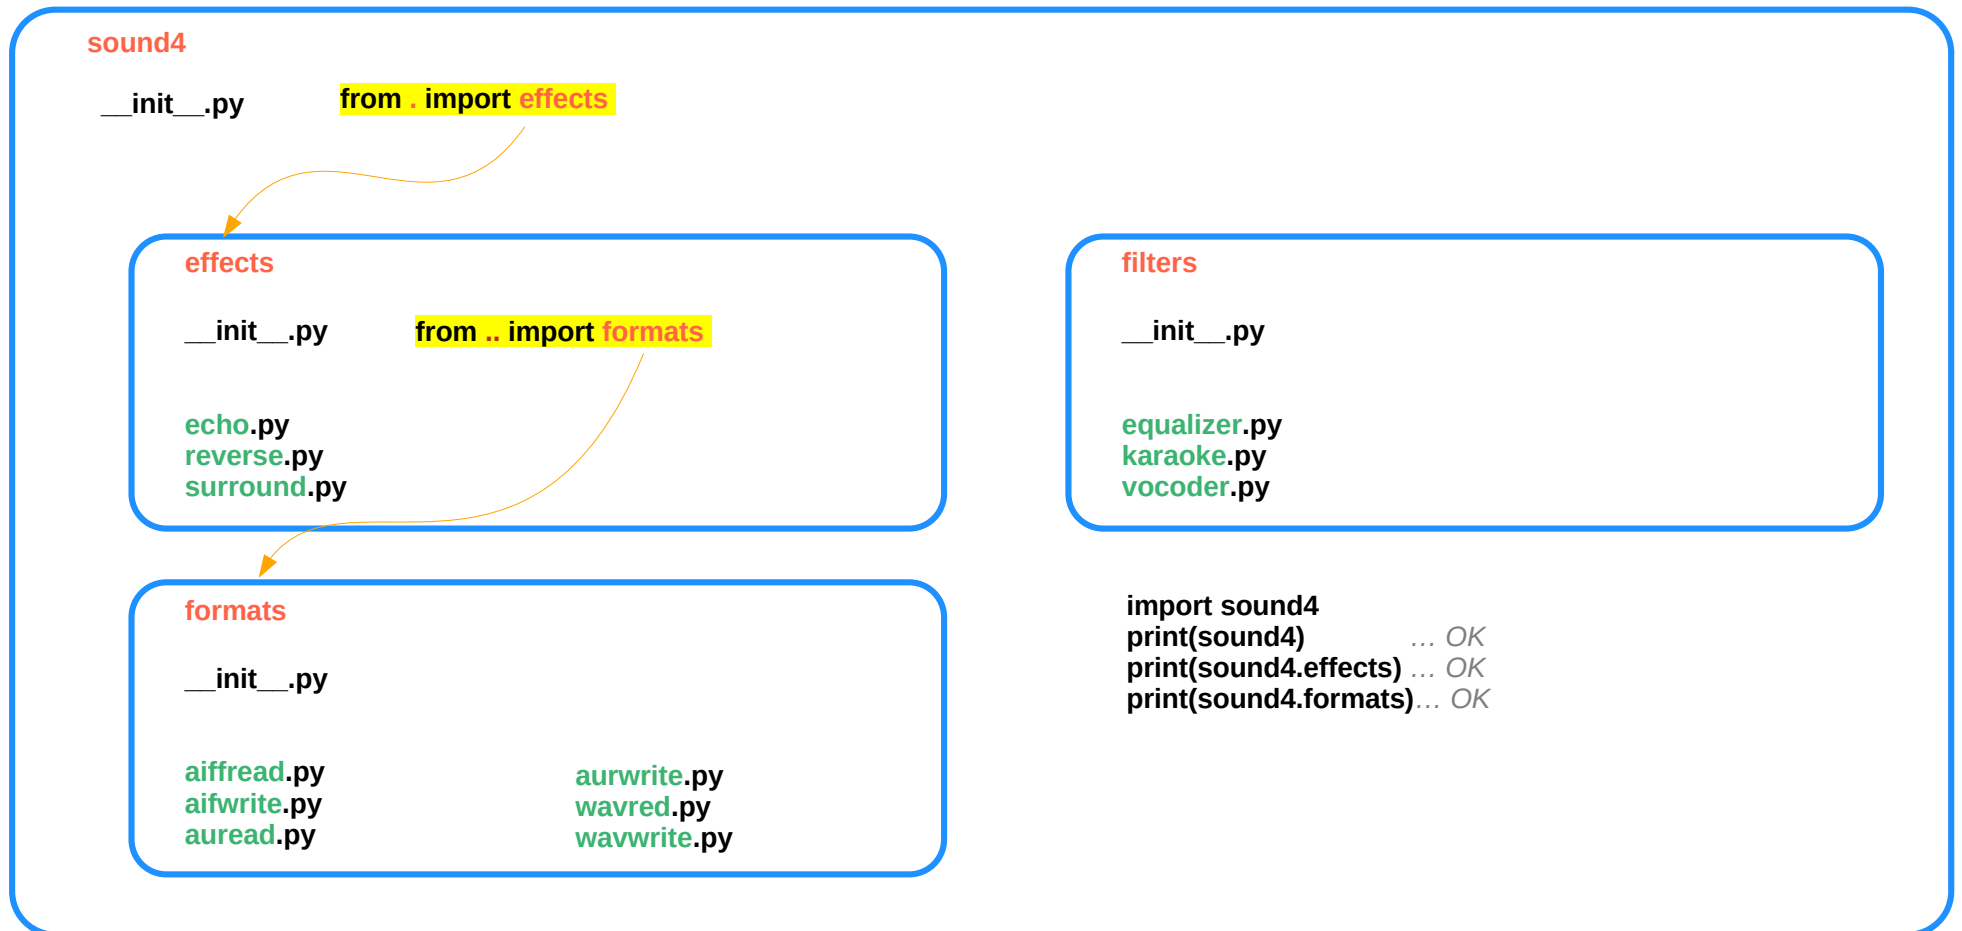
sound4

__init__.py

from . import effects

effects

__init__.py

from .. import formats

echo.py
reverse.py
surround.py

filters

__init__.py

equalizer.py
karaoke.py
vocoder.py

formats

__init__.py

aiffread.py
aifwrite.py
auread.py

aurwrite.py
wavred.py
wavwrite.py

import sound4
print(sound4) … OK
print(sound4.effects) … OK
print(sound4.formats)… OK